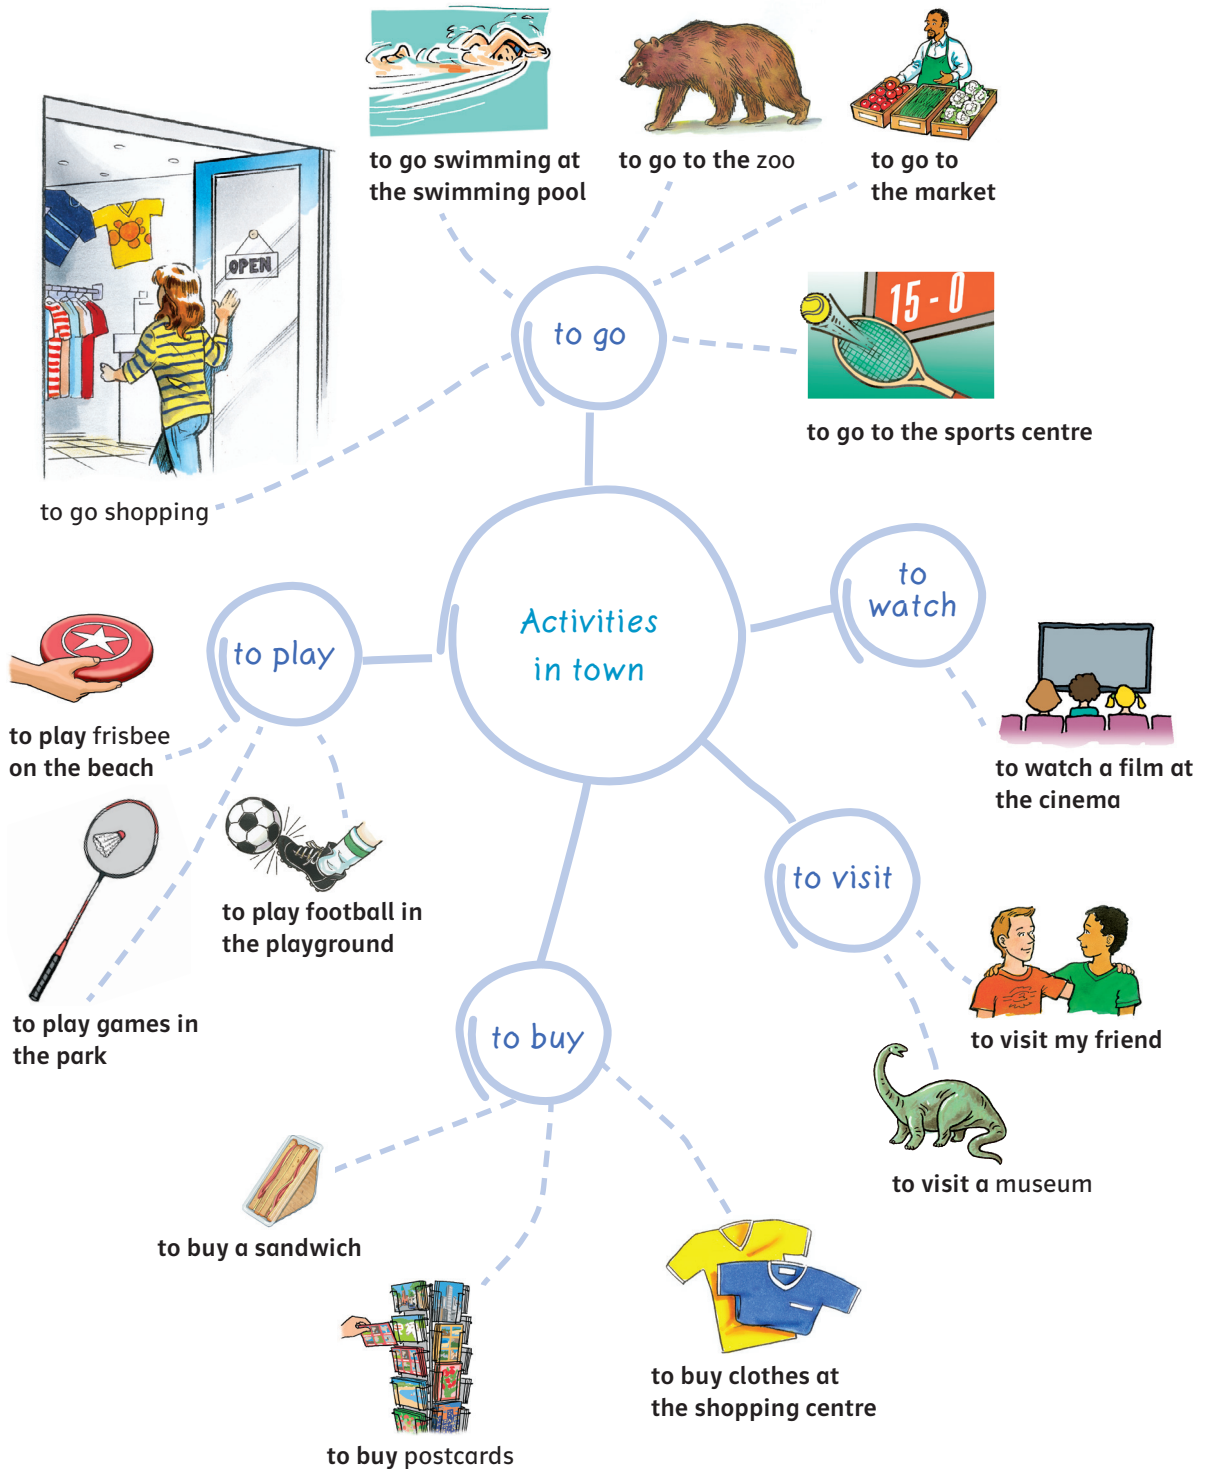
to go swimming at the swimming pool

to go to the zoo

to go to the market

OPEN

to go

15 - 0

to go to the sports centre

to go shopping

Activities in town

to watch

to play

to play frisbee on the beach

to watch a film at the cinema

to play football in the playground

to visit

to play games in the park

to buy

to visit my friend

to visit a museum

to buy a sandwich

to buy clothes at the shopping centre

to buy postcards